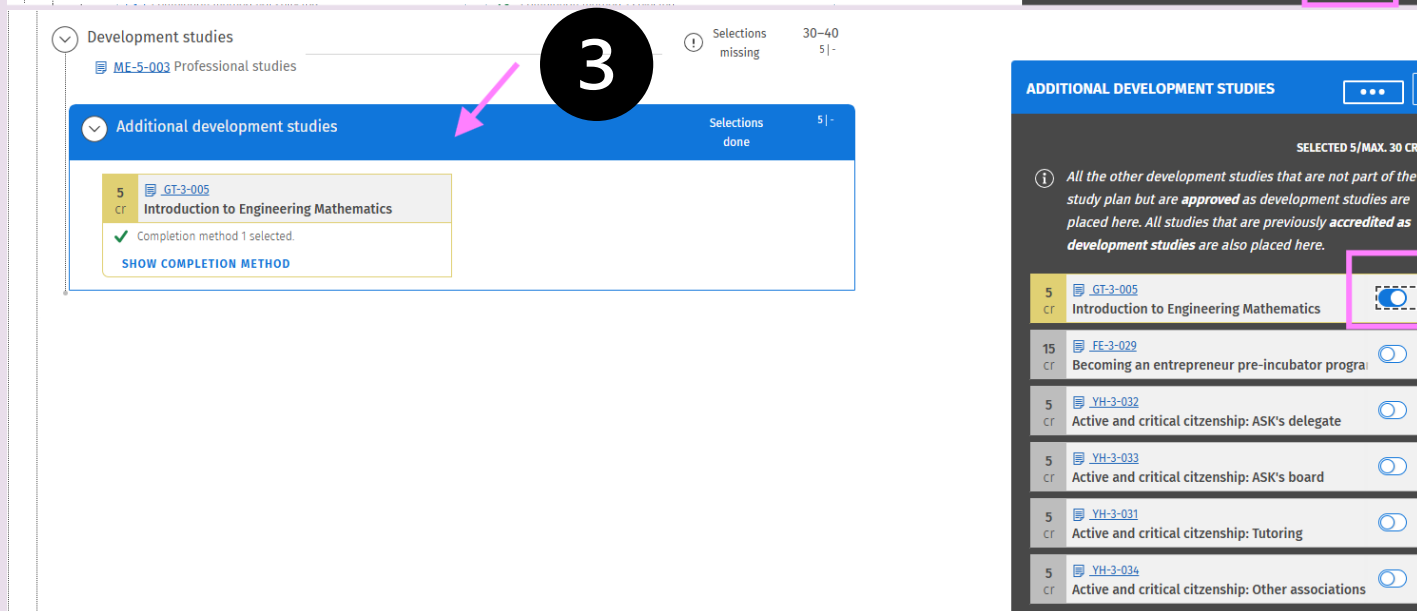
Development studies

ME-5-003 Professional studies

Selections missing

30–40
5 | -

3

Additional development studies

Selections done

5 | -

5
cr
GT-3-005
Introduction to Engineering Mathematics

Completion method 1 selected.

SHOW COMPLETION METHOD

ADDITIONAL DEVELOPMENT STUDIES

SELECTED 5/MAX. 30 CR

All the other development studies that are not part of the study plan but are approved as development studies are placed here. All studies that are previously accredited as development studies are also placed here.

5
cr
GT-3-005
Introduction to Engineering Mathematics

15
cr
FE-3-029
Becoming an entrepreneur pre-incubator progra

5
cr
YH-3-032
Active and critical citzenship: ASK's delegate

5
cr
YH-3-033
Active and critical citzenship: ASK's board

5
cr
YH-3-031
Active and critical citzenship: Tutoring

5
cr
YH-3-034
Active and critical citzenship: Other associations